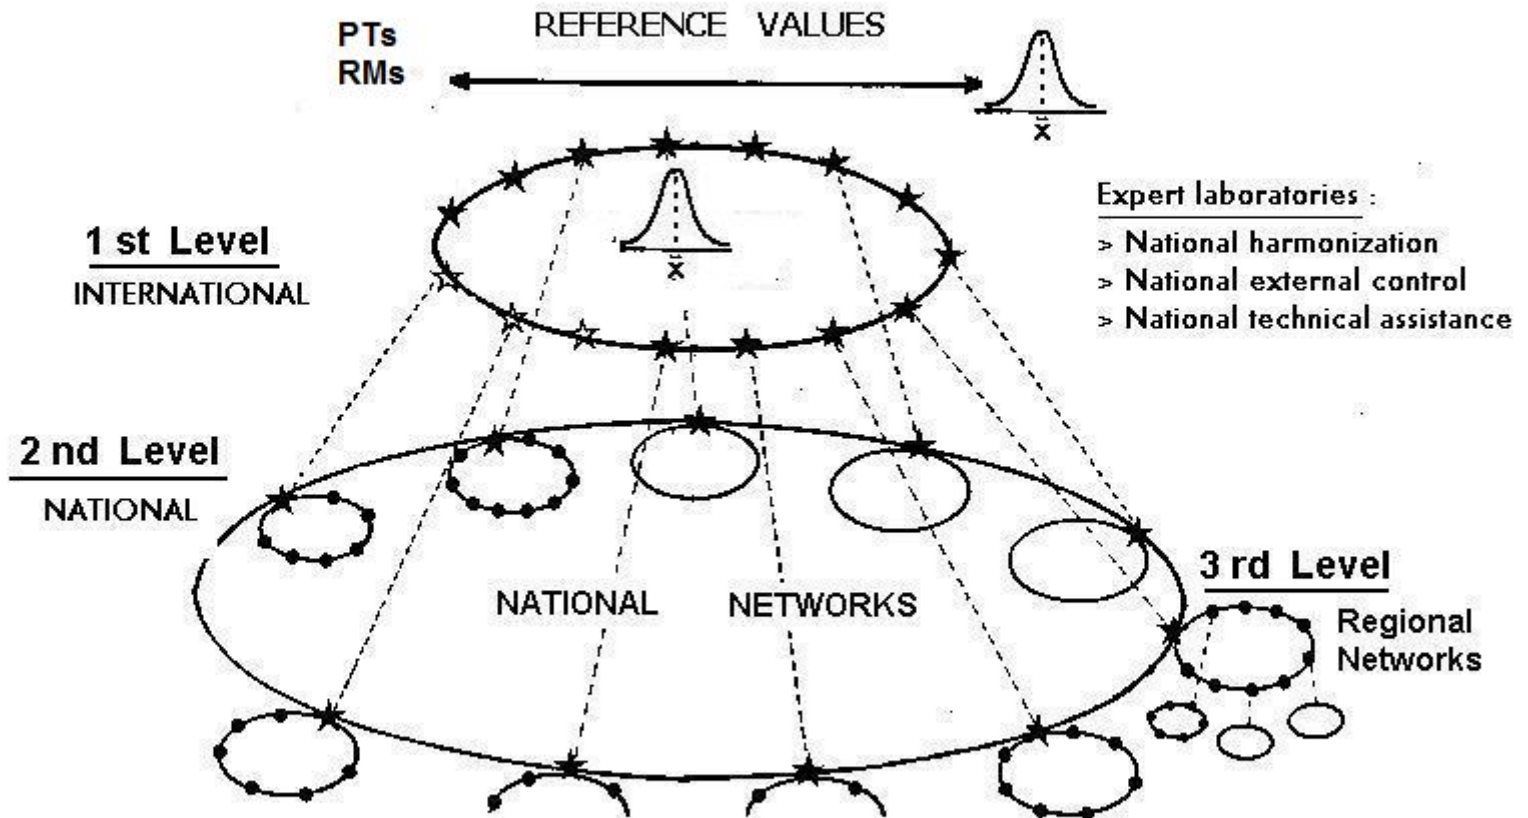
PTs
RMs

REFERENCE VALUES

$\bar{\bar{x}}$

$\bar{\bar{x}}$

Expert laboratories :
> National harmonization
> National external control
> National technical assistance

1 st Level
INTERNATIONAL

2 nd Level
NATIONAL

NATIONAL NETWORKS

3 rd Level
Regional Networks